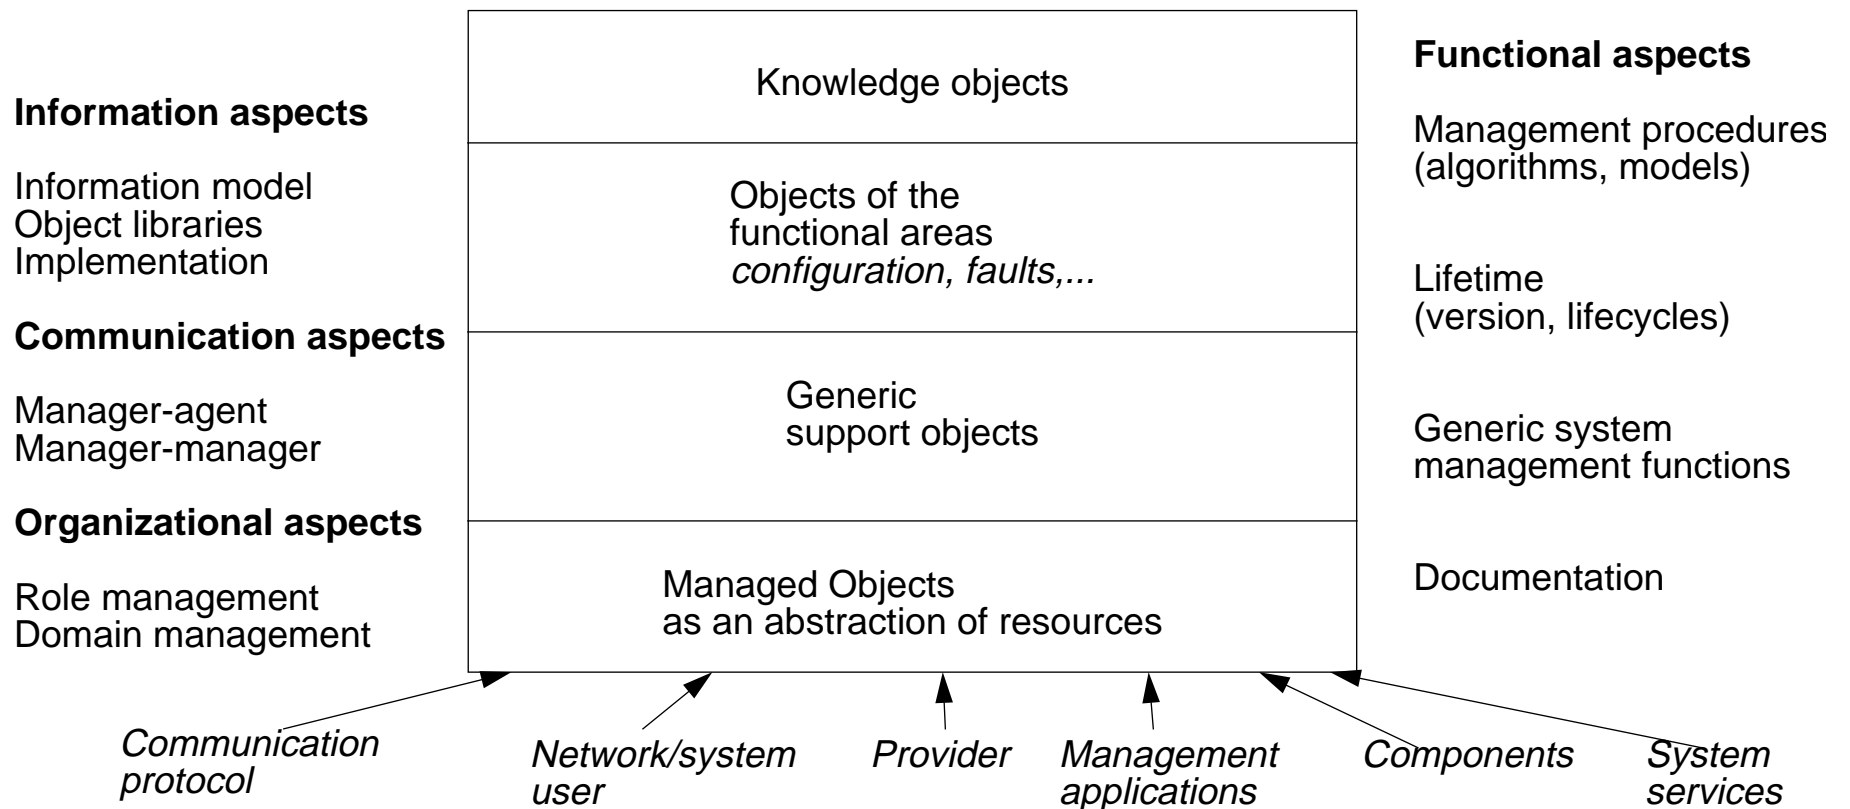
Information aspects

Information model
Object libraries
Implementation

Communication aspects

Manager-agent
Manager-manager

Organizational aspects

Role management
Domain management

Knowledge objects

Objects of the functional areas
*configuration, faults,...*

Generic support objects

Managed Objects as an abstraction of resources

Functional aspects

Management procedures (algorithms, models)

Lifetime (version, lifecycles)

Generic system management functions

Documentation

*Communication protocol*

*Network/system user*

*Provider*

*Management applications*

*Components*

*System services*